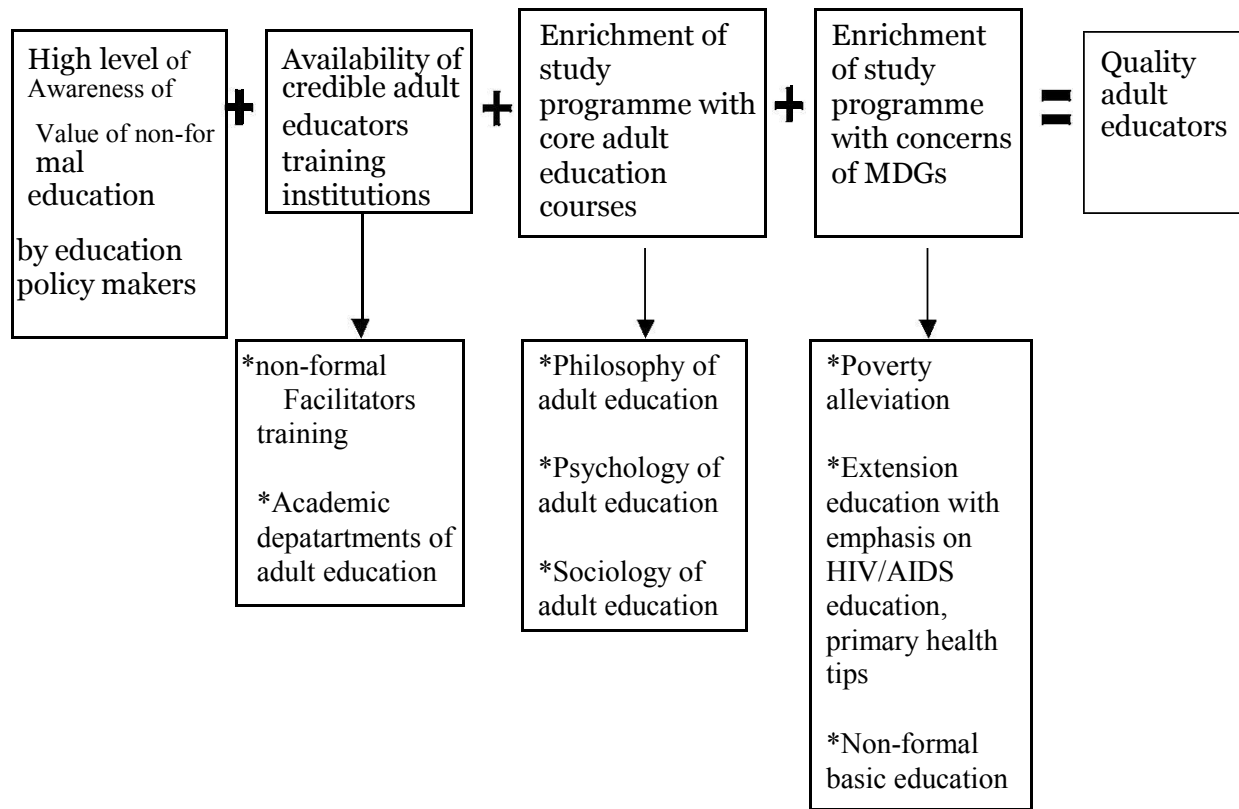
High level of Awareness of Value of non-formal education by education policy makers

+

Availability of credible adult educators training institutions

+

Enrichment of study programme with core adult education courses

+

Enrichment of study programme with concerns of MDGs

=

Quality adult educators

*non-formal Facilitators training

*Academic depatartments of adult education

*Philosophy of adult education

*Psychology of adult education

*Sociology of adult education

*Poverty alleviation

*Extension education with emphasis on HIV/AIDS education, primary health tips

*Non-formal basic education